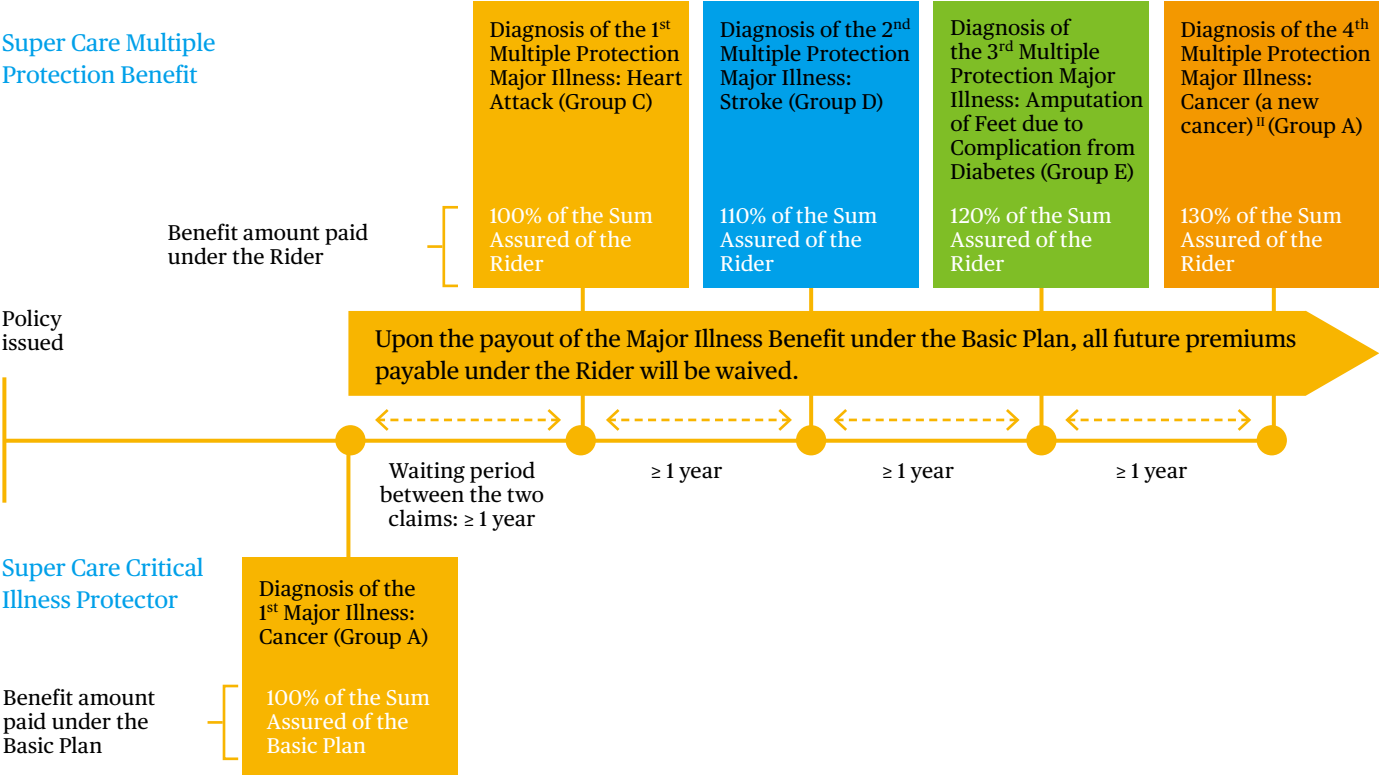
Super Care Multiple Protection Benefit

Diagnosis of the 1$^{st}$ Multiple Protection Major Illness: Heart Attack (Group C)

100% of the Sum Assured of the Rider

Diagnosis of the 2$^{nd}$ Multiple Protection Major Illness: Stroke (Group D)

110% of the Sum Assured of the Rider

Diagnosis of the 3$^{rd}$ Multiple Protection Major Illness: Amputation of Feet due to Complication from Diabetes (Group E)

120% of the Sum Assured of the Rider

Diagnosis of the 4$^{th}$ Multiple Protection Major Illness: Cancer (a new cancer)$^{II}$ (Group A)

130% of the Sum Assured of the Rider

Benefit amount paid under the Rider

Policy issued

Upon the payout of the Major Illness Benefit under the Basic Plan, all future premiums payable under the Rider will be waived.

Waiting period between the two claims: ≥ 1 year

≥ 1 year

≥ 1 year

≥ 1 year

Super Care Critical Illness Protector

Diagnosis of the 1$^{st}$ Major Illness: Cancer (Group A)

Benefit amount paid under the Basic Plan

100% of the Sum Assured of the Basic Plan